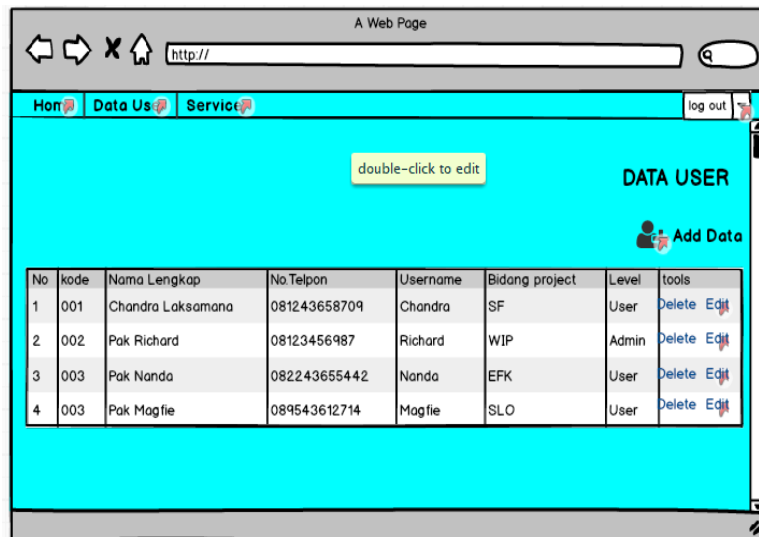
A Web Page

http://

Hom | Data Us | Service | log out

double-click to edit

DATA USER

Add Data

| No | kode | Nama Lengkap | No.Telpon | Username | Bidang project | Level | tools |
|---|---|---|---|---|---|---|---|
| 1 | 001 | Chandra Laksamana | 081243658709 | Chandra | SF | User | Delete Edit |
| 2 | 002 | Pak Richard | 08123456987 | Richard | WIP | Admin | Delete Edit |
| 3 | 003 | Pak Nanda | 082243655442 | Nanda | EFK | User | Delete Edit |
| 4 | 003 | Pak Magfie | 089543612714 | Magfie | SLO | User | Delete Edit |